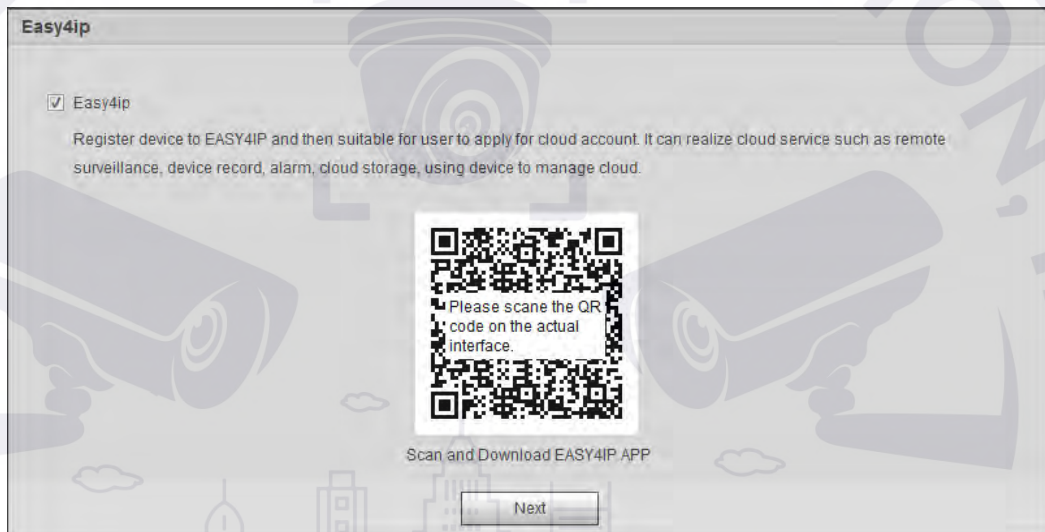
Easy4ip

Easy4ip

Register device to EASY4IP and then suitable for user to apply for cloud account. It can realize cloud service such as remote surveillance, device record, alarm, cloud storage, using device to manage cloud.

Please scane the QR code on the actual interface.

Scan and Download EASY4IP APP

Next